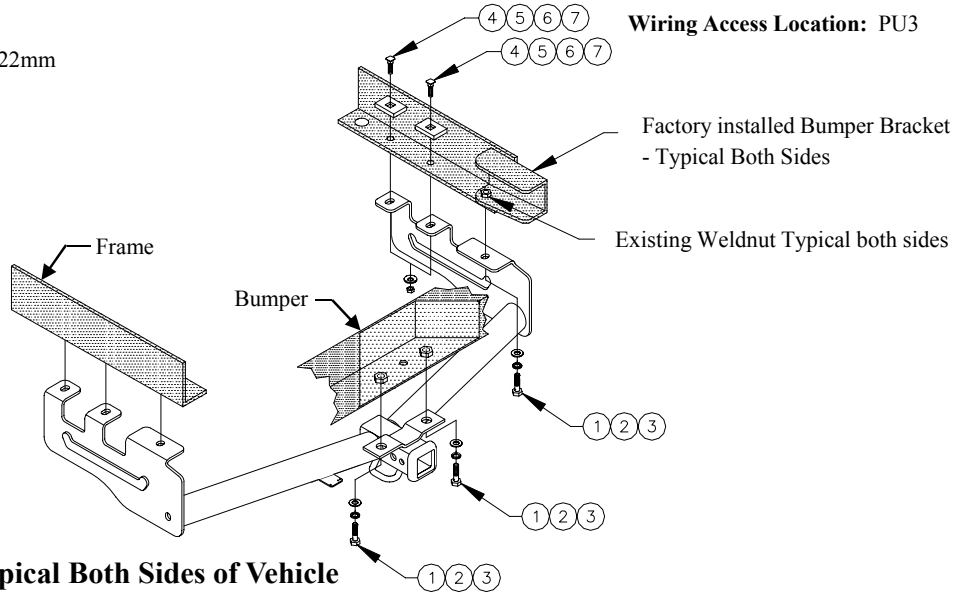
22mm

4 5 6 7

4 5 6 7

**Wiring Access Location:** PU3

Factory installed Bumper Bracket - Typical Both Sides

Existing Weldnut Typical both sides

Frame

Bumper

1 2 3

1 2 3

1 2 3

**pical Both Sides of Vehicle**